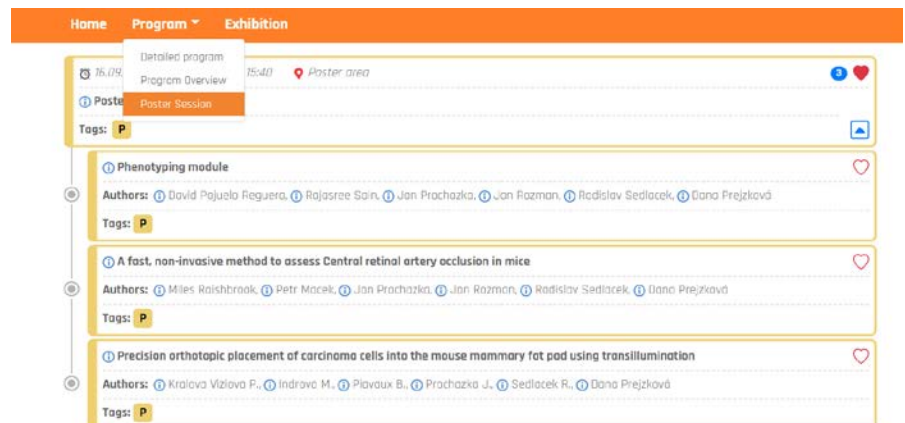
Home Program Exhibition

Detailed program
Program Overview
Poster Session

16.09. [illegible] 15:40 Poster area 3

Poste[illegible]

Tags: P

Phenotyping module

Authors: David Pajuelo Reguera, Rajasree Sain, Jan Prochazka, Jan Rozman, Radislav Sedlacek, Dana Prejzková

Tags: P

A fast, non-invasive method to assess Central retinal artery occlusion in mice

Authors: Miles Raishbrook, Petr Macek, Jan Prochazka, Jan Rozman, Radislav Sedlacek, Dana Prejzková

Tags: P

Precision orthotopic placement of carcinoma cells into the mouse mammary fat pad using transillumination

Authors: Kralova Vizlova P., Indrova M., Plavaux B., Prochazka J., Sedlacek R., Dana Prejzková

Tags: P